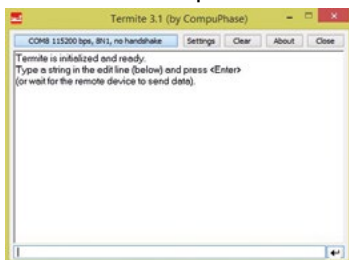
Termite 3.1 (by CompuPhase)

COM8 115200 bps, 8N1, no handshake | Settings | Clear | About | Close

Termite is initialized and ready.
Type a string in the edit line (below) and press <Enter>
(or wait for the remote device to send data).